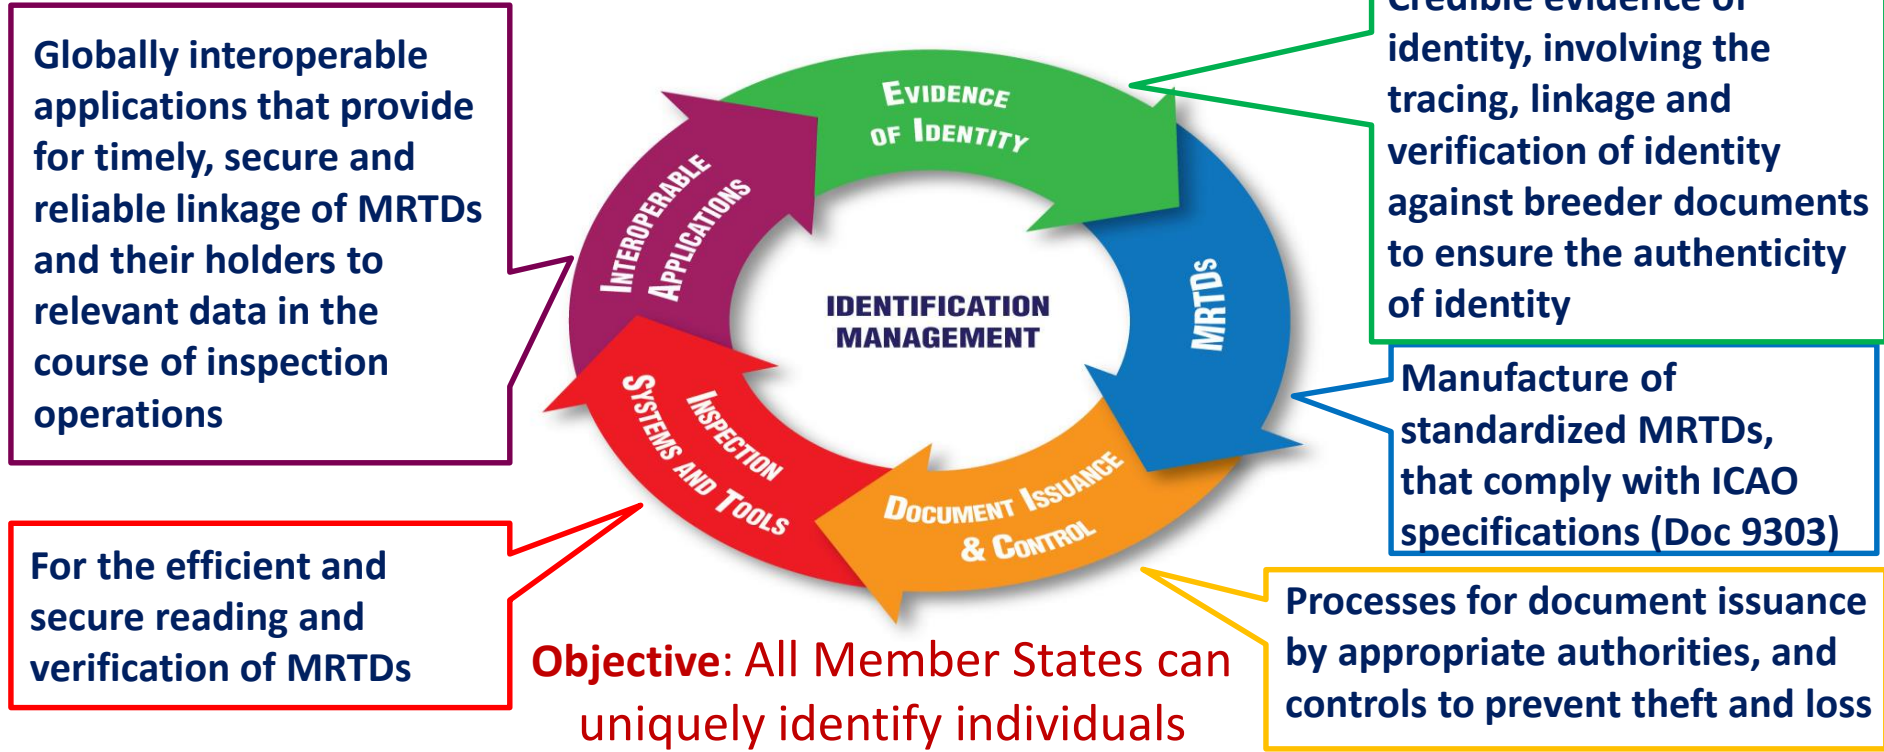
Globally interoperable applications that provide for timely, secure and reliable linkage of MRTDs and their holders to relevant data in the course of inspection operations

For the efficient and secure reading and verification of MRTDs

Evidence of Identity

MRTDs

Document Issuance & Control

Inspection Systems and Tools

Interoperable Applications

IDENTIFICATION MANAGEMENT

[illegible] identity, involving the tracing, linkage and verification of identity against breeder documents to ensure the authenticity of identity

Manufacture of standardized MRTDs, that comply with ICAO specifications (Doc 9303)

Processes for document issuance by appropriate authorities, and controls to prevent theft and loss

Objective: All Member States can uniquely identify individuals